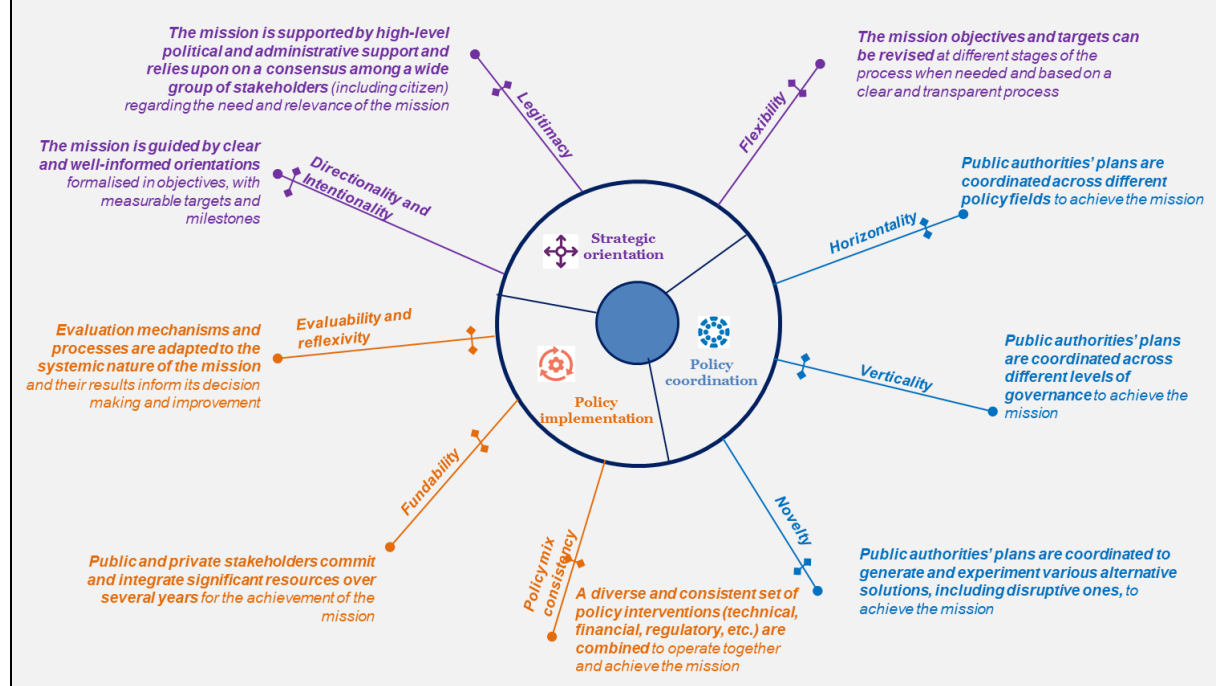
The mission is supported by high-level political and administrative support and relies upon on a consensus among a wide group of stakeholders (including citizen) regarding the need and relevance of the mission

Legitimacy

The mission objectives and targets can be revised at different stages of the process when needed and based on a clear and transparent process

Flexibility

The mission is guided by clear and well-informed orientations formalised in objectives, with measurable targets and milestones

Directionality and intentionality

Public authorities' plans are coordinated across different policy fields to achieve the mission

Horizontality

Strategic orientation

Policy coordination

Policy implementation

Evaluability and reflexivity

Evaluation mechanisms and processes are adapted to the systemic nature of the mission and their results inform its decision making and improvement

Public authorities' plans are coordinated across different levels of governance to achieve the mission

Verticality

Fundability

Novelty

Policy mix consistency

Public and private stakeholders commit and integrate significant resources over several years for the achievement of the mission

A diverse and consistent set of policy interventions (technical, financial, regulatory, etc.) are combined to operate together and achieve the mission

Public authorities' plans are coordinated to generate and experiment various alternative solutions, including disruptive ones, to achieve the mission